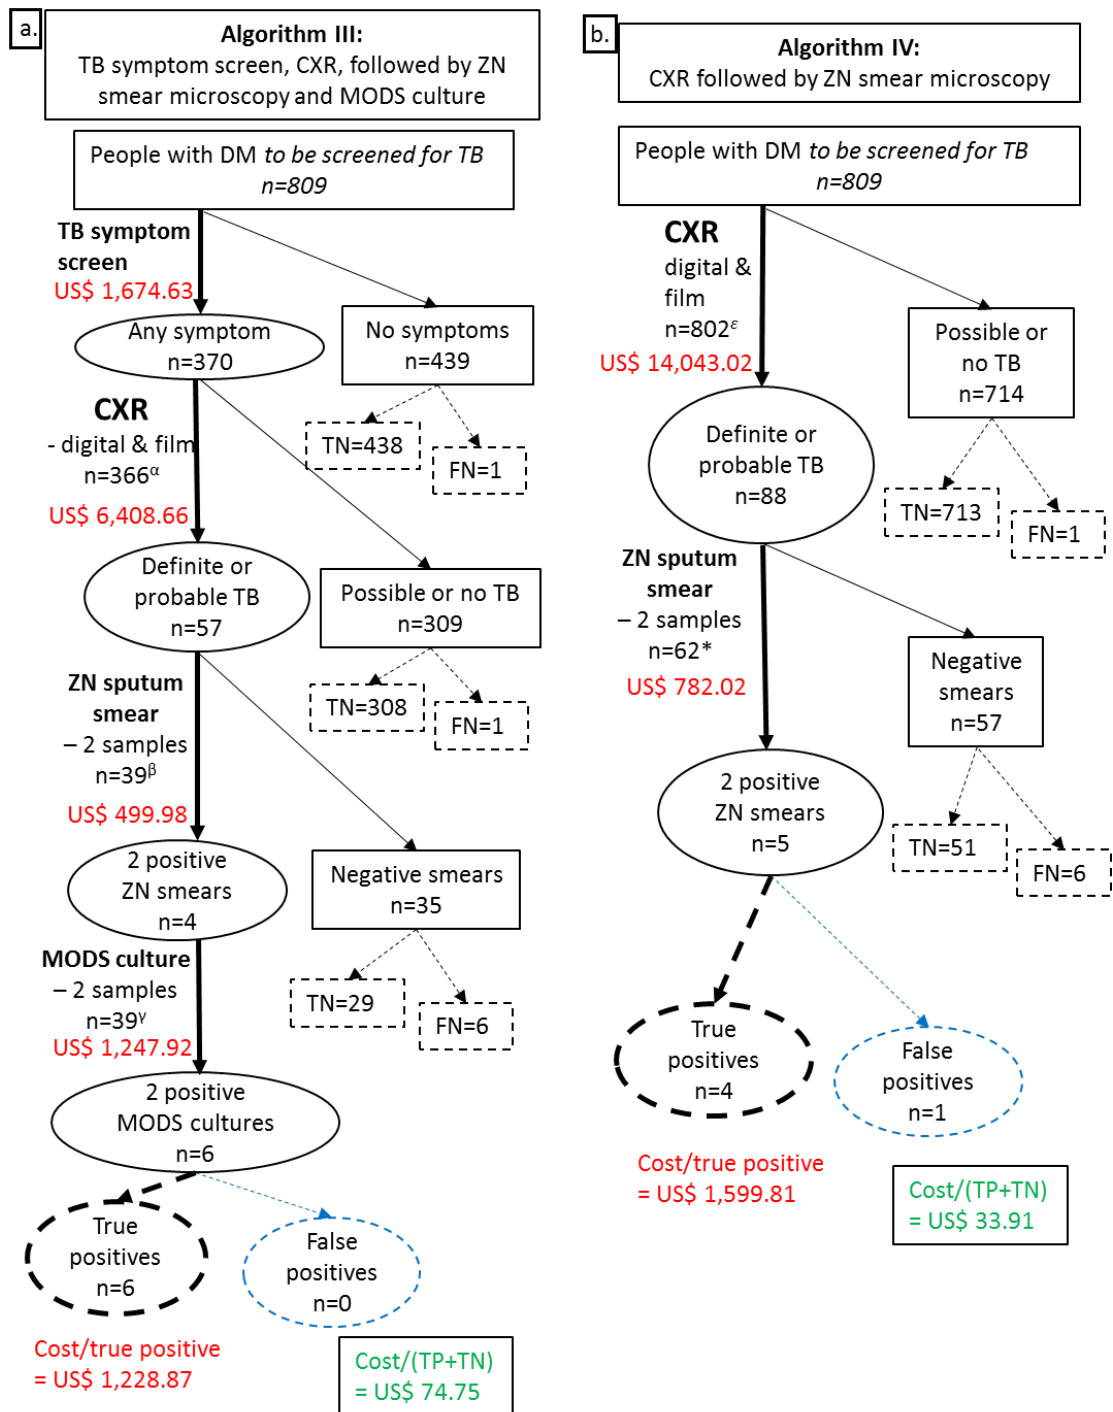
a.

Algorithm III:
TB symptom screen, CXR, followed by ZN smear microscopy and MODS culture

People with DM to be screened for TB
n=809

TB symptom screen
US$ 1,674.63

Any symptom
n=370

No symptoms
n=439

TN=438

FN=1

CXR
- digital & film
n=366$^{\alpha}$
US$ 6,408.66

Definite or probable TB
n=57

Possible or no TB
n=309

TN=308

FN=1

ZN sputum smear
– 2 samples
n=39$^{\beta}$
US$ 499.98

2 positive ZN smears
n=4

Negative smears
n=35

TN=29

FN=6

MODS culture
– 2 samples
n=39$^{\gamma}$
US$ 1,247.92

2 positive MODS cultures
n=6

True positives
n=6

False positives
n=0

Cost/true positive
= US$ 1,228.87

Cost/(TP+TN)
= US$ 74.75

b.

Algorithm IV:
CXR followed by ZN smear microscopy

People with DM to be screened for TB
n=809

CXR
digital & film
n=802$^{\varepsilon}$
US$ 14,043.02

Possible or no TB
n=714

TN=713

FN=1

Definite or probable TB
n=88

ZN sputum smear
– 2 samples
n=62*
US$ 782.02

Negative smears
n=57

TN=51

FN=6

2 positive ZN smears
n=5

True positives
n=4

False positives
n=1

Cost/true positive
= US$ 1,599.81

Cost/(TP+TN)
= US$ 33.91